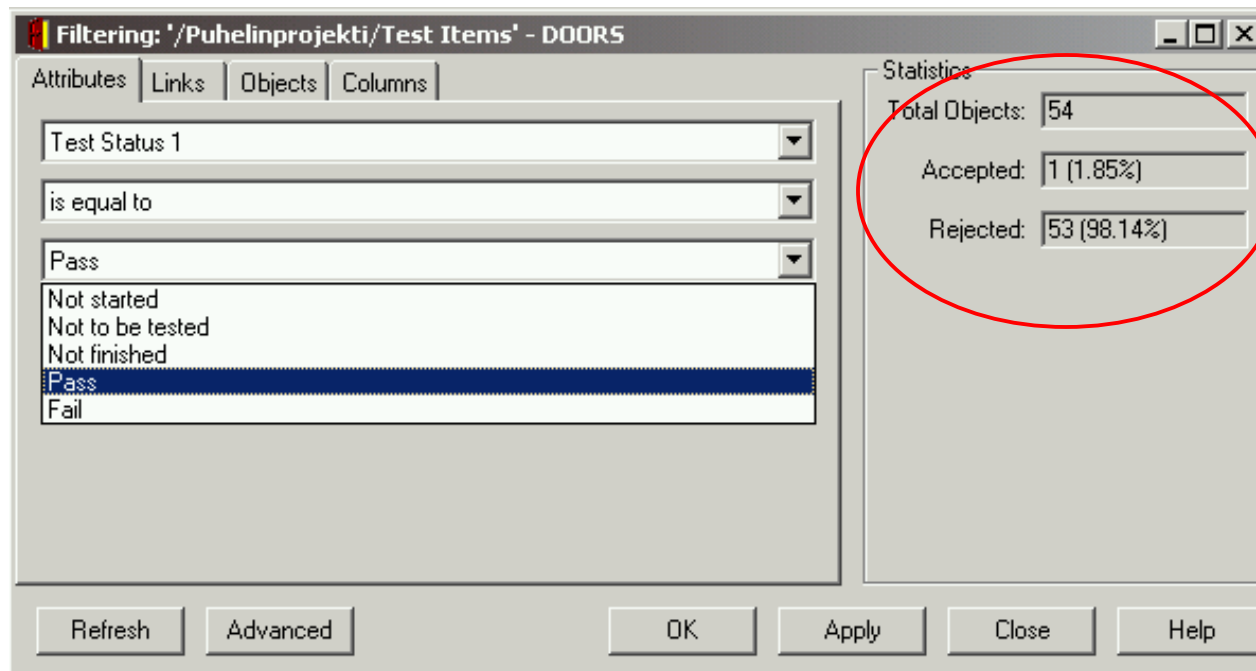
Filtering: '/Puhelinprojekti/Test Items' - DOORS

Attributes | Links | Objects | Columns

Test Status 1

is equal to

Pass

Not started
Not to be tested
Not finished
Pass
Fail

Statistics

Total Objects: 54

Accepted: 1 (1.85%)

Rejected: 53 (98.14%)

Refresh | Advanced | OK | Apply | Close | Help